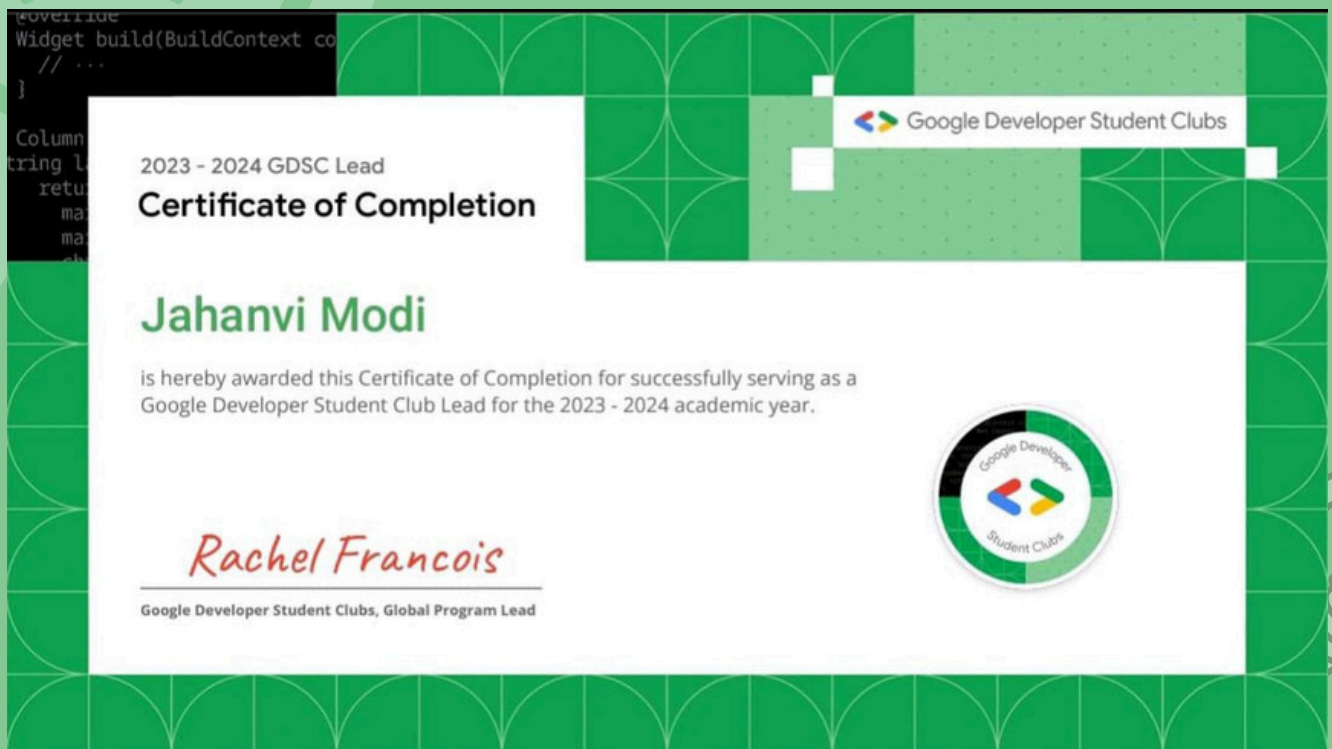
@override
Widget build(BuildContext co
// ...
}

Column
tring l
retu
ma
ma

Google Developer Student Clubs

2023 - 2024 GDSC Lead
Certificate of Completion

Jahanvi Modi

is hereby awarded this Certificate of Completion for successfully serving as a Google Developer Student Club Lead for the 2023 - 2024 academic year.

Google Developer Student Clubs

Rachel Francois

Google Developer Student Clubs, Global Program Lead